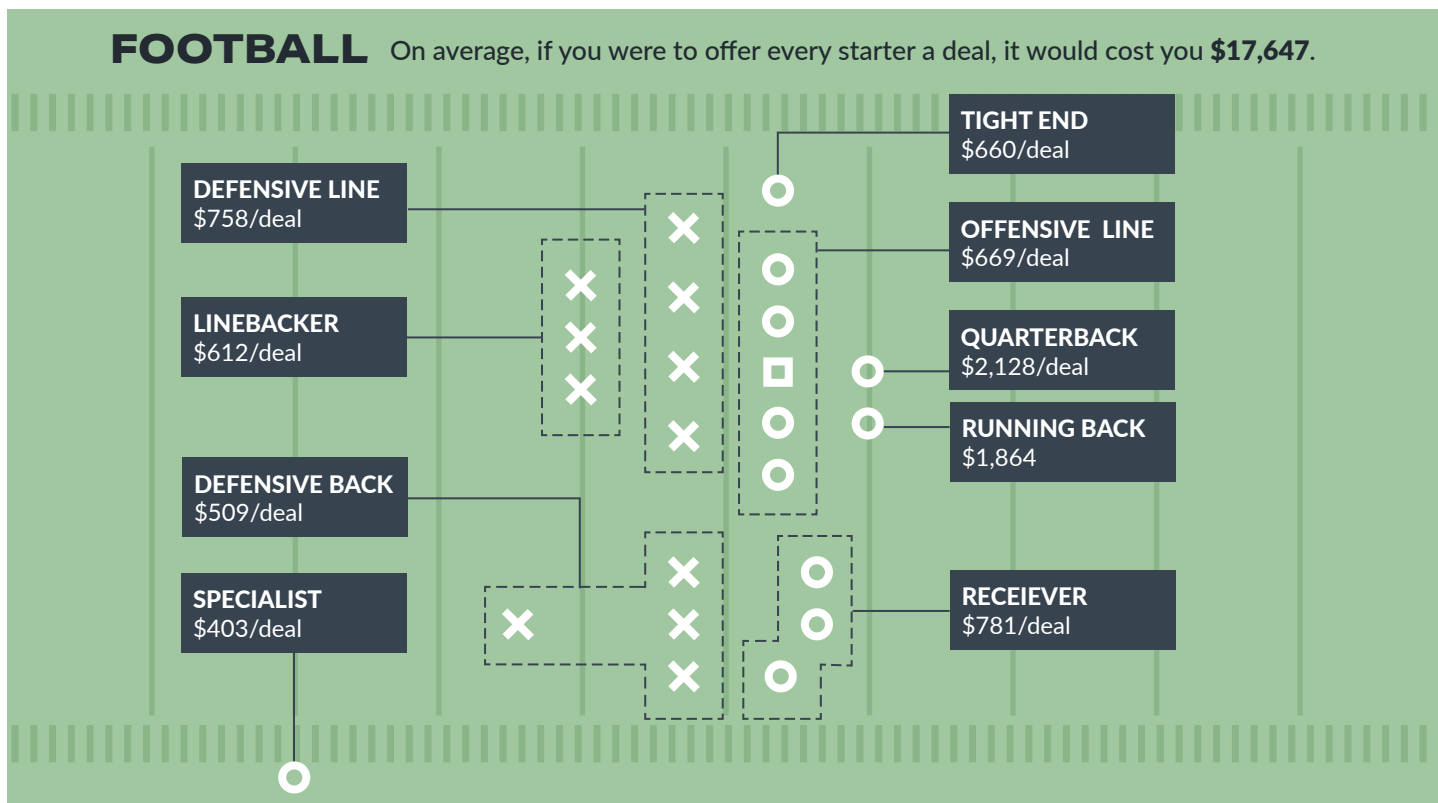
FOOTBALL On average, if you were to offer every starter a deal, it would cost you **$17,647**.

TIGHT END
$660/deal

DEFENSIVE LINE
$758/deal

OFFENSIVE LINE
$669/deal

LINEBACKER
$612/deal

QUARTERBACK
$2,128/deal

RUNNING BACK
$1,864

DEFENSIVE BACK
$509/deal

SPECIALIST
$403/deal

RECEIEVER
$781/deal